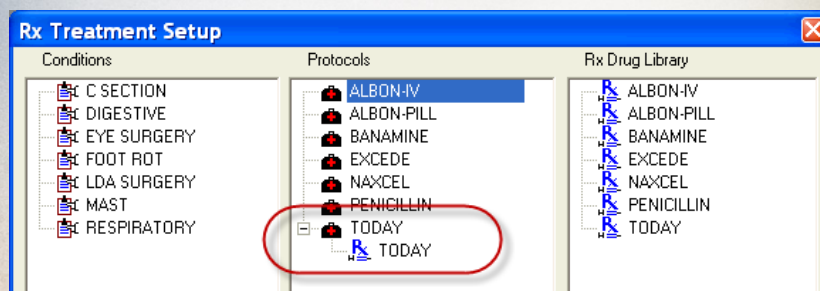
Rx Treatment Setup

Conditions
C SECTION
DIGESTIVE
EYE SURGERY
FOOT ROT
LDA SURGERY
MAST
RESPIRATORY

Protocols
ALBON-IV
ALBON-PILL
BANAMINE
EXCEDE
NAXCEL
PENICILLIN
TODAY
TODAY

Rx Drug Library
ALBON-IV
ALBON-PILL
BANAMINE
EXCEDE
NAXCEL
PENICILLIN
TODAY